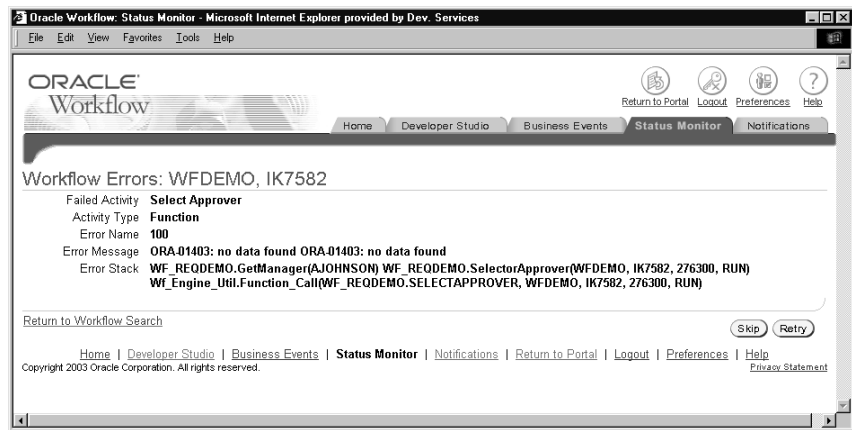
Oracle Workflow: Status Monitor - Microsoft Internet Explorer provided by Dev. Services

File Edit View Favorites Tools Help

ORACLE
Workflow

Return to Portal Logout Preferences Help

Home | Developer Studio | Business Events | Status Monitor | Notifications

Workflow Errors: WFDEMO, IK7582

| | |
|---|---|
| Failed Activity | Select Approver |
| Activity Type | Function |
| Error Name | 100 |
| Error Message | ORA-01403: no data found ORA-01403: no data found |
| Error Stack | WF_REQDEMO.GetManager(AJOHNSON) WF_REQDEMO.SelectorApprover(WFDEMO, IK7582, 276300, RUN) Wf_Engine_Util.Function_Call(WF_REQDEMO.SELECTAPPROVER, WFDEMO, IK7582, 276300, RUN) |

Return to Workflow Search

Skip Retry

Home | Developer Studio | Business Events | Status Monitor | Notifications | Return to Portal | Logout | Preferences | Help

Copyright 2003 Oracle Corporation. All rights reserved.

Privacy Statement